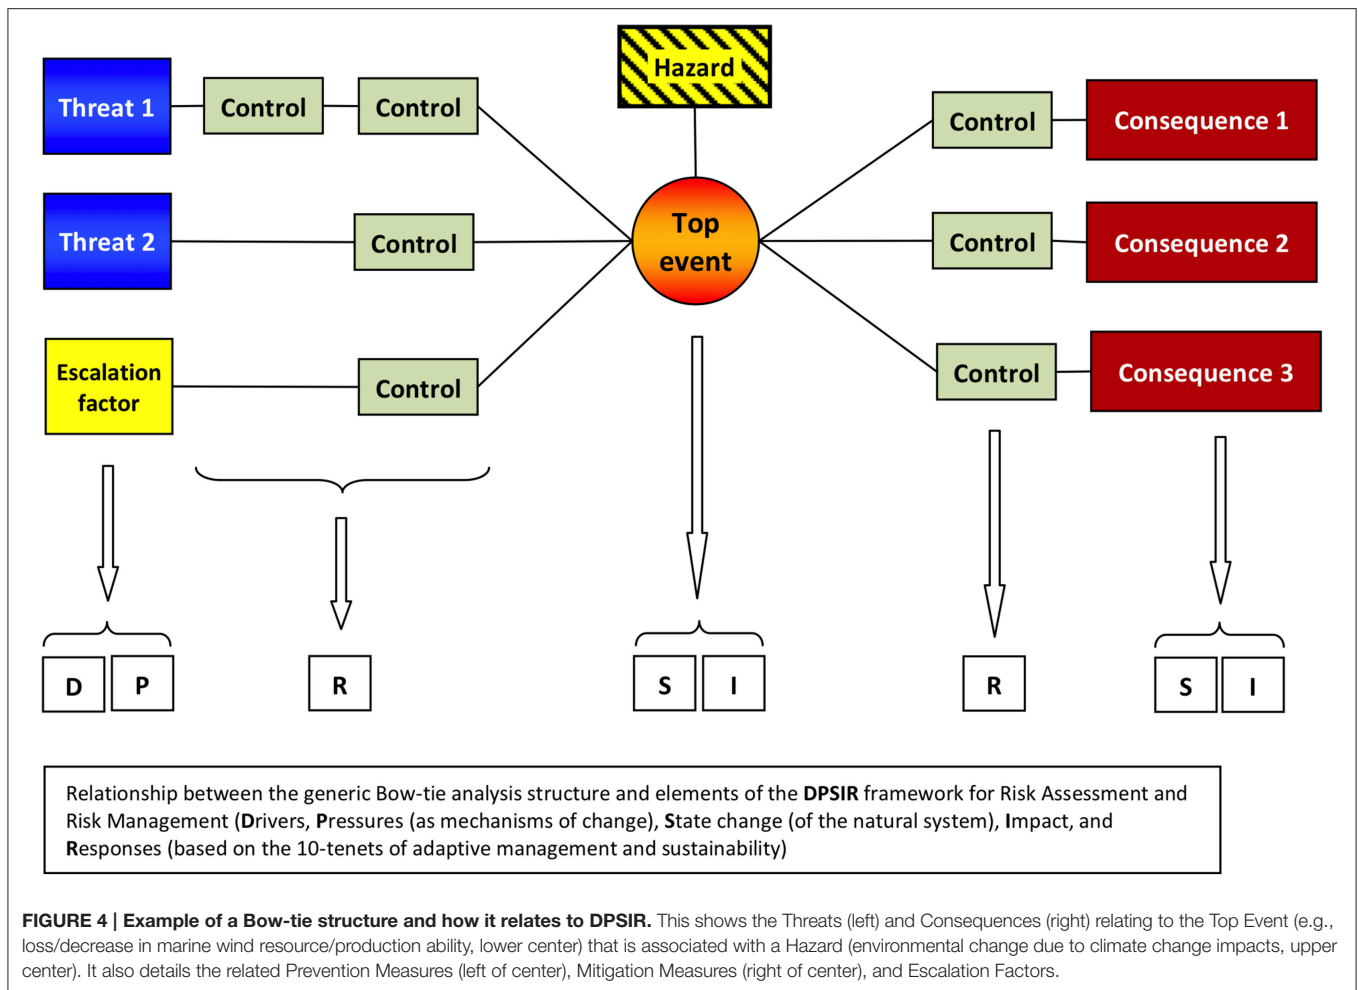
Hazard

Threat 1

Control

Control

Threat 2

Control

Escalation factor

Control

Top event

Control

Consequence 1

Control

Consequence 2

Control

Consequence 3

D | P

R

S | I

R

S | I

Relationship between the generic Bow-tie analysis structure and elements of the **DPSIR** framework for Risk Assessment and Risk Management (**D**rivers, **P**ressures (as mechanisms of change), **S**tate change (of the natural system), **I**mpact, and **R**esponses (based on the 10-tenets of adaptive management and sustainability)

**FIGURE 4 | Example of a Bow-tie structure and how it relates to DPSIR.** This shows the Threats (left) and Consequences (right) relating to the Top Event (e.g., loss/decrease in marine wind resource/production ability, lower center) that is associated with a Hazard (environmental change due to climate change impacts, upper center). It also details the related Prevention Measures (left of center), Mitigation Measures (right of center), and Escalation Factors.